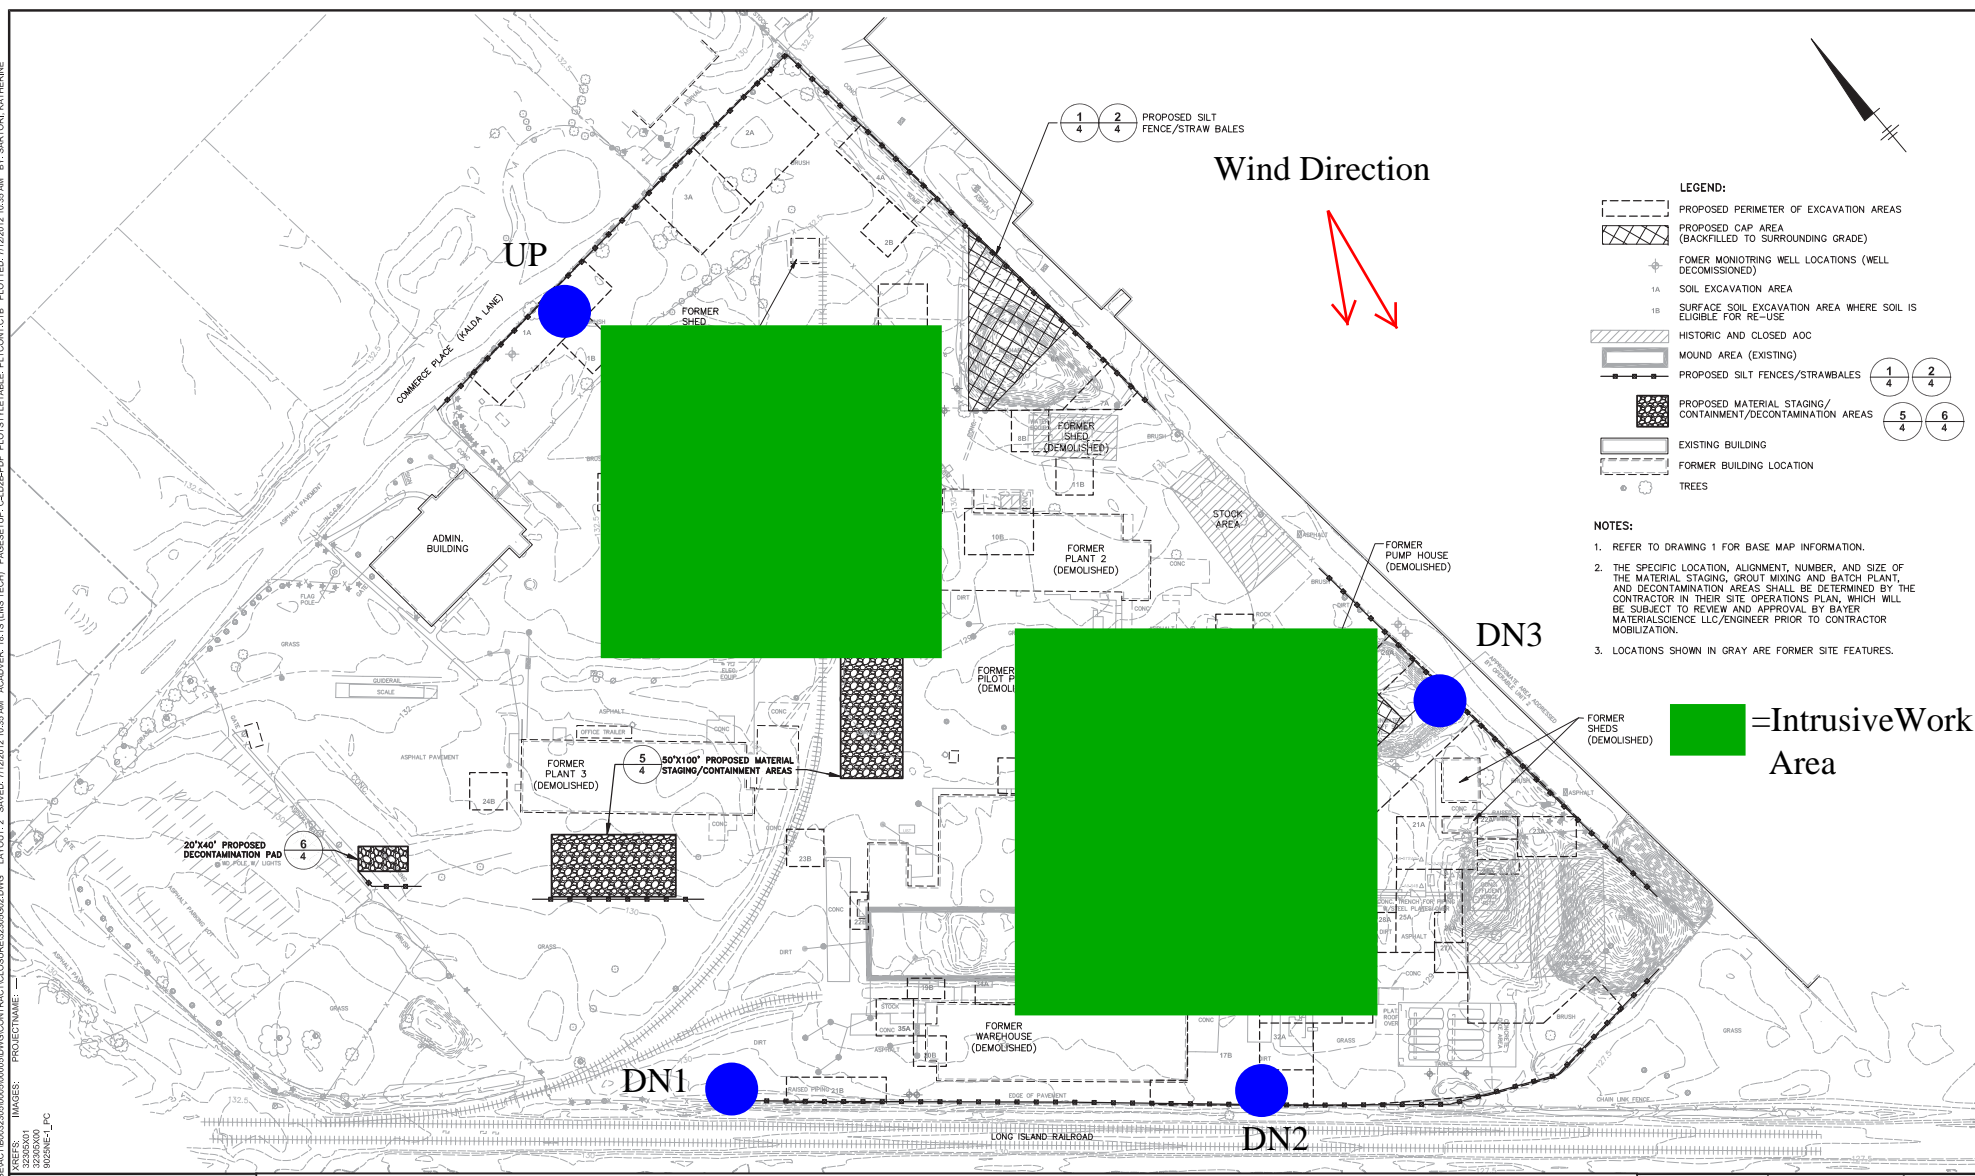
Wind Direction

UP

DN3

DN1

DN2

=IntrusiveWork Area

$\frac{1}{4}$ $\frac{2}{4}$ PROPOSED SILT FENCE/STRAW BALES

LEGEND:
PROPOSED PERIMETER OF EXCAVATION AREAS
PROPOSED CAP AREA (BACKFILLED TO SURROUNDING GRADE)
FOMER MONIOTRING WELL LOCATIONS (WELL DECOMISSIONED)
1A SOIL EXCAVATION AREA
1B SURFACE SOIL EXCAVATION AREA WHERE SOIL IS ELIGIBLE FOR RE-USE
HISTORIC AND CLOSED AOC
MOUND AREA (EXISTING)
PROPOSED SILT FENCES/STRAWBALES $\frac{1}{4}$ $\frac{2}{4}$
PROPOSED MATERIAL STAGING/ CONTAINMENT/DECONTAMINATION AREAS $\frac{5}{4}$ $\frac{6}{4}$
EXISTING BUILDING
FORMER BUILDING LOCATION
TREES

NOTES:
1. REFER TO DRAWING 1 FOR BASE MAP INFORMATION.
2. THE SPECIFIC LOCATION, ALIGNMENT, NUMBER, AND SIZE OF THE MATERIAL STAGING, GROUT MIXING AND BATCH PLANT, AND DECONTAMINATION AREAS SHALL BE DETERMINED BY THE CONTRACTOR IN THEIR SITE OPERATIONS PLAN, WHICH WILL BE SUBJECT TO REVIEW AND APPROVAL BY BAYER MATERIALSCIENCE LLC/ENGINEER PRIOR TO CONTRACTOR MOBILIZATION.
3. LOCATIONS SHOWN IN GRAY ARE FORMER SITE FEATURES.

COMMERCE PLACE (KALDA LANE)
FORMER SHED
ADMIN. BUILDING
FORMER SHED (DEMOLISHED)
STOCK AREA
FORMER PLANT 2 (DEMOLISHED)
FORMER PUMP HOUSE (DEMOLISHED)
FORMER PILOT P (DEMOLI
FORMER SHEDS (DEMOLISHED)
FORMER PLANT 3 (DEMOLISHED)
$\frac{5}{4}$ 50'X100' PROPOSED MATERIAL STAGING/CONTAINMENT AREAS
20'X40' PROPOSED DECONTAMINATION PAD $\frac{6}{4}$
FORMER WAREHOUSE (DEMOLISHED)
LONG ISLAND RAILROAD
ASPHALT PAVEMENT
GRASS
CHAIN LINK FENCE
EDGE OF PAVEMENT
2A 3A 4A 2B 1A 1B 8B 11B 10B 24B 23B 21A 22A 23A 25A 28A 17B 32A 35A 19B 21B